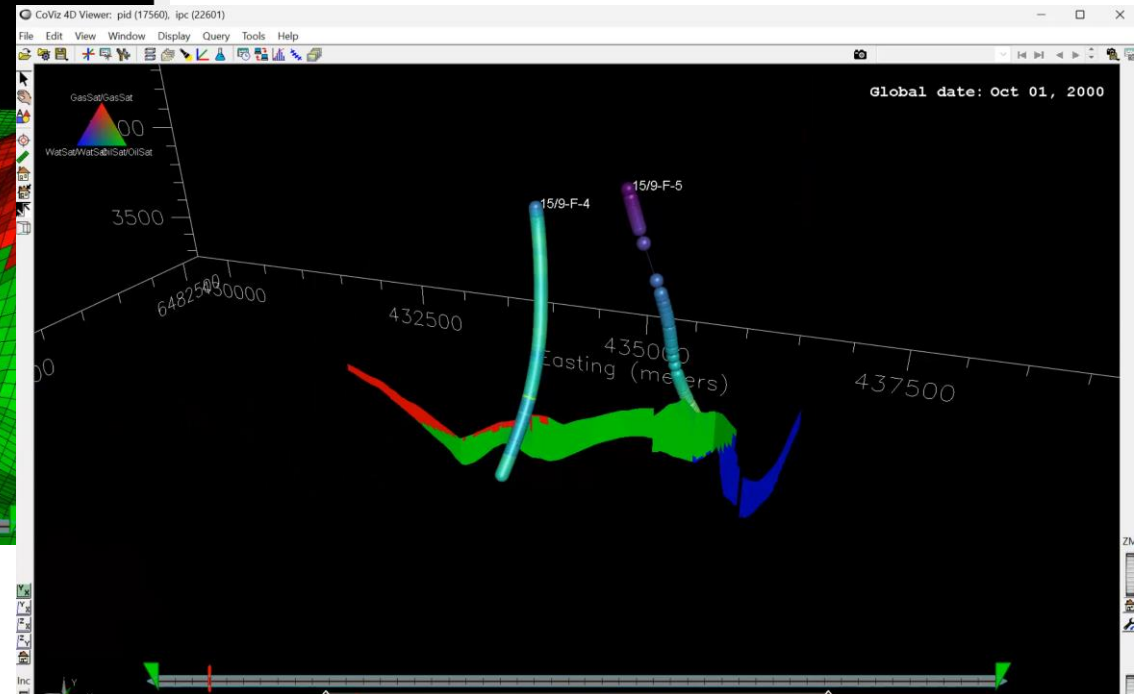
CoViz 4D Viewer: pid (17560), ipc (22601)

File Edit View Window Display Query Tools Help

Global date: Oct 01, 2000

GasSat/GasSat

WatSat/WatSat

OilSat/OilSat

00

3500

6482500

430000

432500

435000

437500

Easting (meters)

15/9-F-4

15/9-F-5

00

ZM

Inc